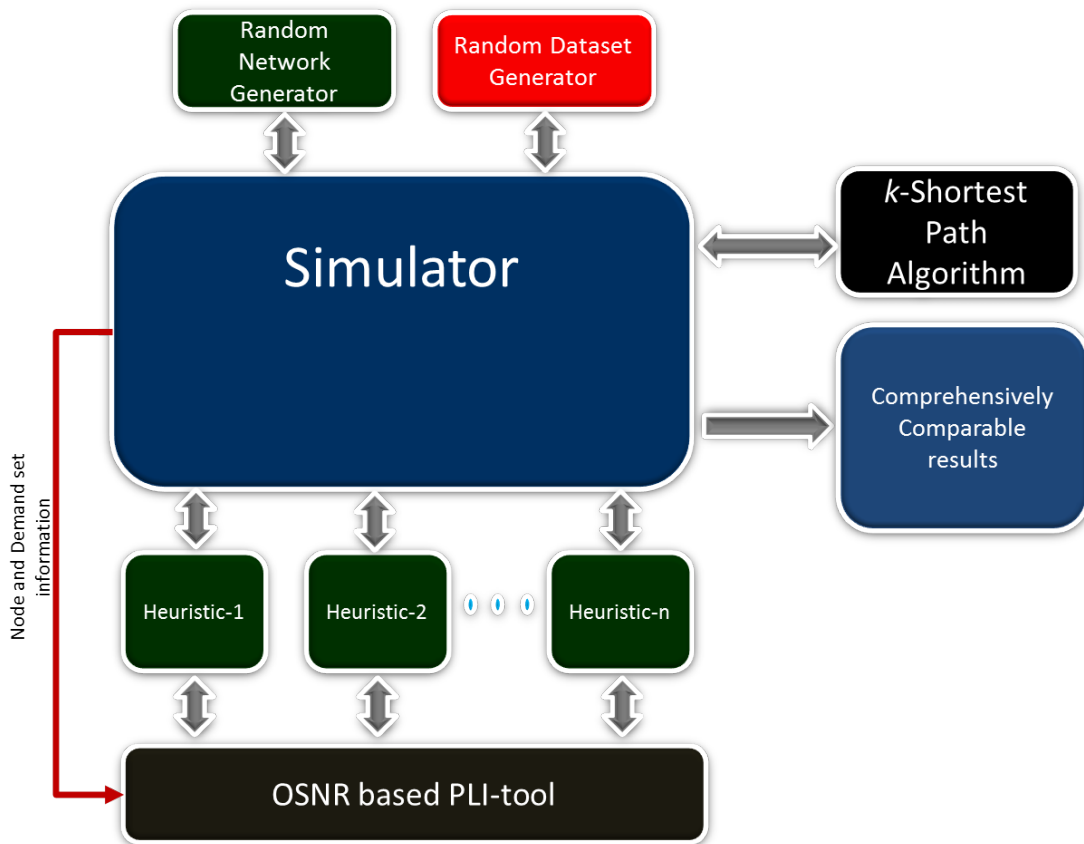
Random Network Generator

Random Dataset Generator

Simulator

$k$-Shortest Path Algorithm

Comprehensively Comparable results

Node and Demand set information

Heuristic-1

Heuristic-2

Heuristic-n

OSNR based PLI-tool